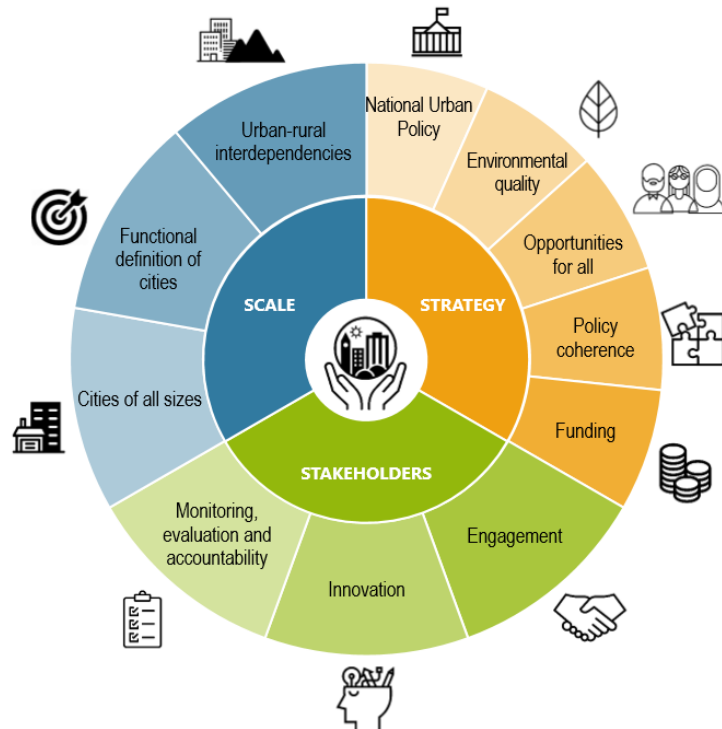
Urban-rural interdependencies

National Urban Policy

Environmental quality

Opportunities for all

Policy coherence

Funding

Engagement

Innovation

Monitoring, evaluation and accountability

Cities of all sizes

Functional definition of cities

SCALE

STRATEGY

STAKEHOLDERS